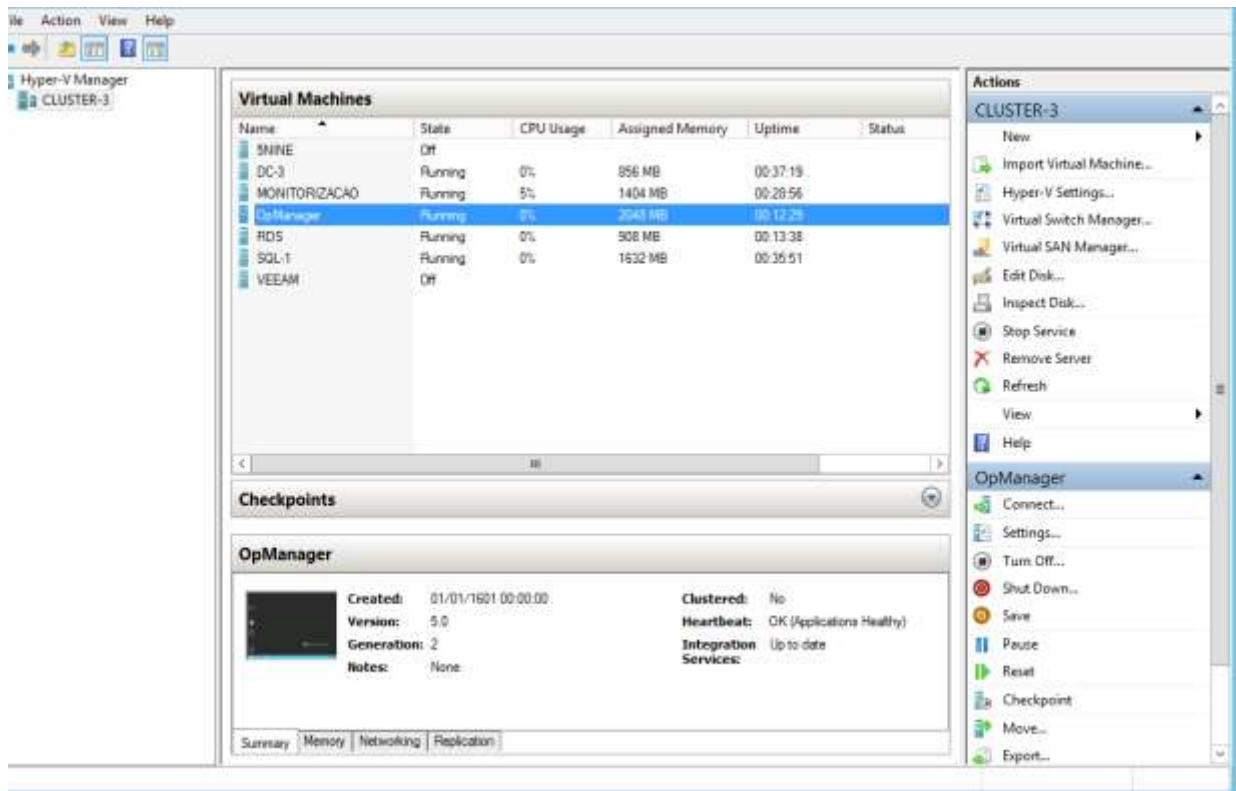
ile Action View Help

Hyper-V Manager
CLUSTER-3

Virtual Machines

| Name | State | CPU Usage | Assigned Memory | Uptime | Status |
|---|---|---|---|---|---|
| 5NINE | Off | | | | |
| DC-3 | Running | 0% | 856 MB | 00:37:19 | |
| MONITORIZACAO | Running | 5% | 1404 MB | 00:28:56 | |
| OpManager | Running | 0% | 2048 MB | 00:12:29 | |
| RDS | Running | 0% | 908 MB | 00:13:38 | |
| SQL-1 | Running | 0% | 1632 MB | 00:35:51 | |
| VEEAM | Off | | | | |

Checkpoints

OpManager

Created: 01/01/1601 00:00:00
Version: 5.0
Generation: 2
Notes: None

Clustered: No
Heartbeat: OK (Applications Healthy)
Integration Services: Up to date

Summary | Memory | Networking | Replication

Actions

CLUSTER-3
New
Import Virtual Machine...
Hyper-V Settings...
Virtual Switch Manager...
Virtual SAN Manager...
Edit Disk...
Inspect Disk...
Stop Service
Remove Server
Refresh
View
Help

OpManager
Connect...
Settings...
Turn Off...
Shut Down...
Save
Pause
Reset
Checkpoint
Move...
Export...